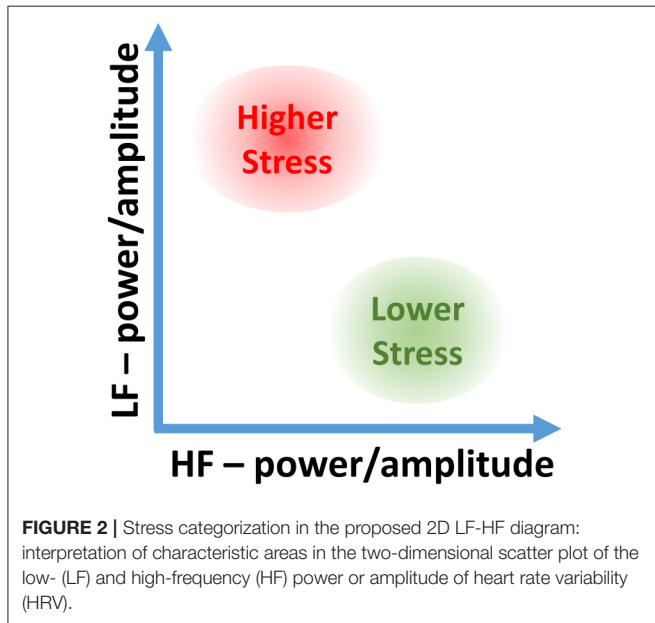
LF – power/amplitude

Higher Stress

Lower Stress

HF – power/amplitude

**FIGURE 2 |** Stress categorization in the proposed 2D LF-HF diagram: interpretation of characteristic areas in the two-dimensional scatter plot of the low- (LF) and high-frequency (HF) power or amplitude of heart rate variability (HRV).